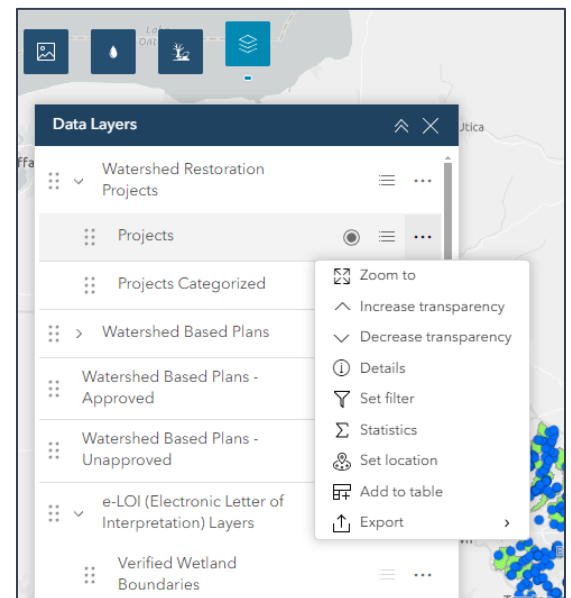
Lake Ontario

Utica

ffa

Data Layers

Watershed Restoration Projects

Projects

Projects Categorized

Watershed Based Plans

Watershed Based Plans - Approved

Watershed Based Plans - Unapproved

e-LOI (Electronic Letter of Interpretation) Layers

Verified Wetland Boundaries

Zoom to
Increase transparency
Decrease transparency
Details
Set filter
Statistics
Set location
Add to table
Export